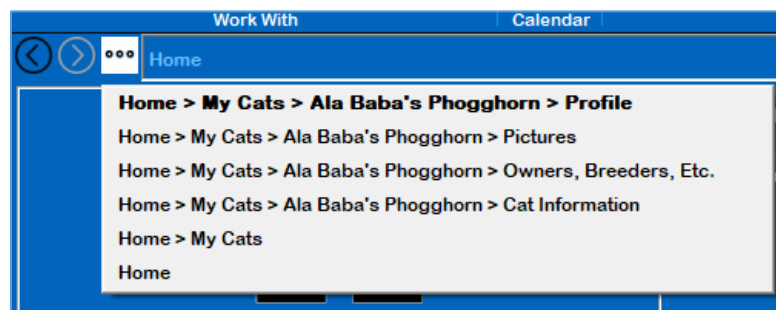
Work With | Calendar

Home

Home > My Cats > Ala Baba's Phogghorn > Profile
Home > My Cats > Ala Baba's Phogghorn > Pictures
Home > My Cats > Ala Baba's Phogghorn > Owners, Breeders, Etc.
Home > My Cats > Ala Baba's Phogghorn > Cat Information
Home > My Cats
Home